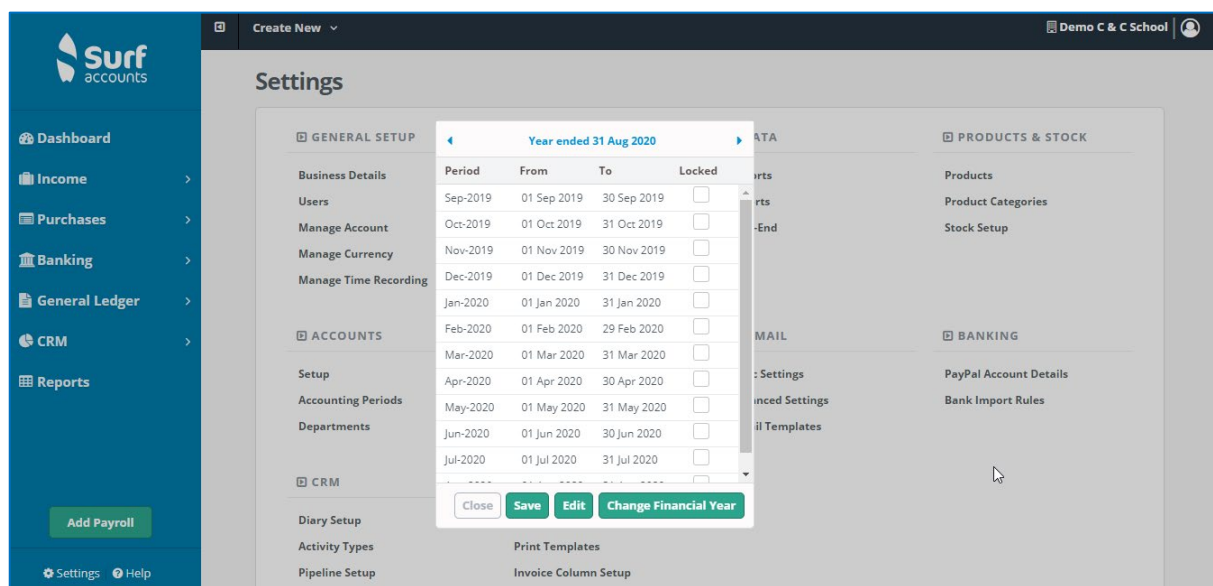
Surf accounts

Dashboard
Income
Purchases
Banking
General Ledger
CRM
Reports

Add Payroll

Settings Help

Create New

Demo C & C School

Settings

GENERAL SETUP
Business Details
Users
Manage Account
Manage Currency
Manage Time Recording

ACCOUNTS
Setup
Accounting Periods
Departments

CRM
Diary Setup
Activity Types
Pipeline Setup

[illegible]ATA
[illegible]orts
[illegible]rts
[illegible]-End

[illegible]MAIL
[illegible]: Settings
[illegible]nced Settings
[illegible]il Templates

Print Templates
Invoice Column Setup

PRODUCTS & STOCK
Products
Product Categories
Stock Setup

BANKING
PayPal Account Details
Bank Import Rules

Year ended 31 Aug 2020

| Period | From | To | Locked |
|---|---|---|---|
| Sep-2019 | 01 Sep 2019 | 30 Sep 2019 | |
| Oct-2019 | 01 Oct 2019 | 31 Oct 2019 | |
| Nov-2019 | 01 Nov 2019 | 30 Nov 2019 | |
| Dec-2019 | 01 Dec 2019 | 31 Dec 2019 | |
| Jan-2020 | 01 Jan 2020 | 31 Jan 2020 | |
| Feb-2020 | 01 Feb 2020 | 29 Feb 2020 | |
| Mar-2020 | 01 Mar 2020 | 31 Mar 2020 | |
| Apr-2020 | 01 Apr 2020 | 30 Apr 2020 | |
| May-2020 | 01 May 2020 | 31 May 2020 | |
| Jun-2020 | 01 Jun 2020 | 30 Jun 2020 | |
| Jul-2020 | 01 Jul 2020 | 31 Jul 2020 | |

Close Save Edit Change Financial Year